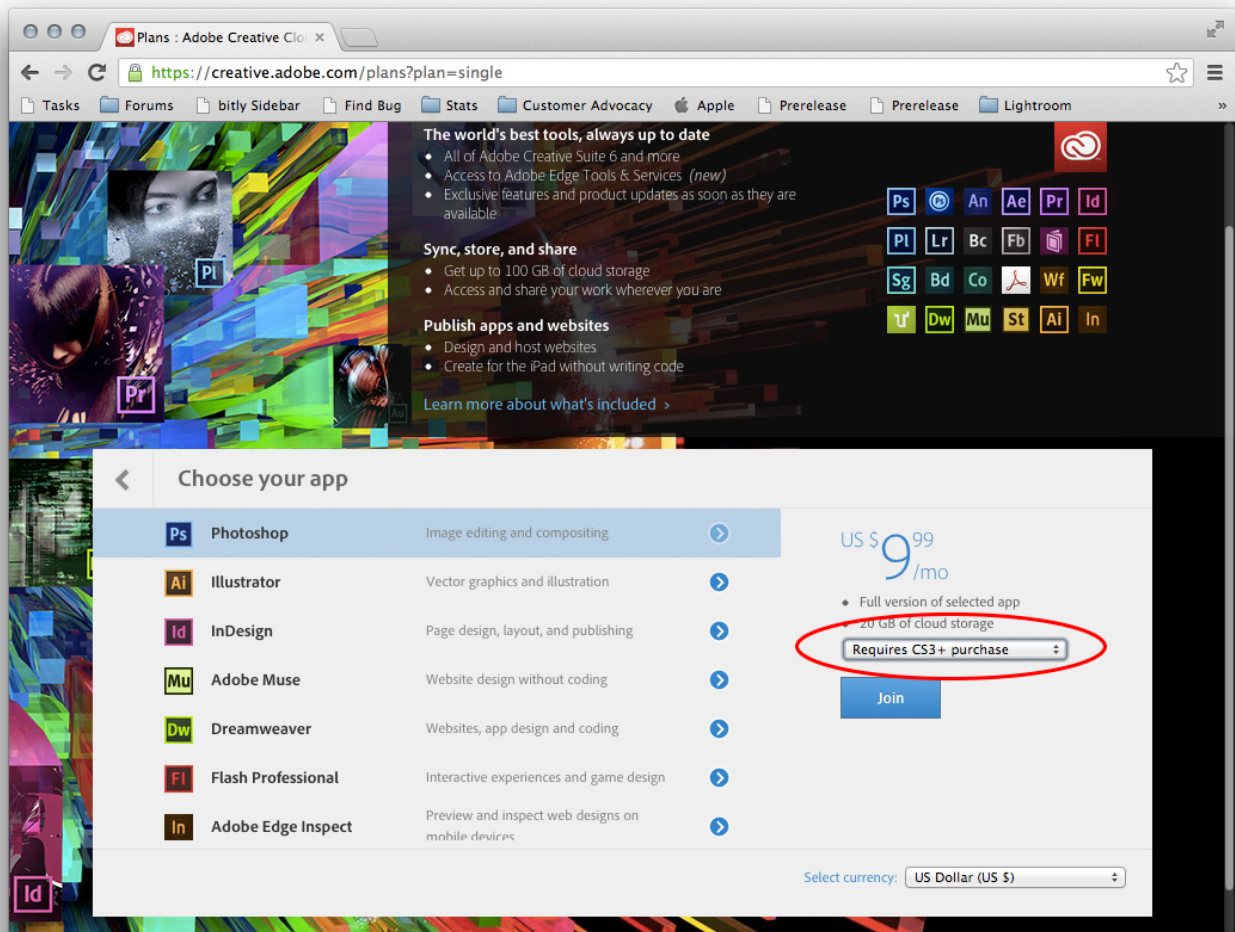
Plans : Adobe Creative Clo ×

https://creative.adobe.com/plans?plan=single

Tasks Forums bitly Sidebar Find Bug Stats Customer Advocacy Apple Prerelease Prerelease Lightroom »

The world's best tools, always up to date
- All of Adobe Creative Suite 6 and more
- Access to Adobe Edge Tools & Services (new)
- Exclusive features and product updates as soon as they are available

Sync, store, and share
- Get up to 100 GB of cloud storage
- Access and share your work wherever you are

Publish apps and websites
- Design and host websites
- Create for the iPad without writing code

Learn more about what's included ›

Pl Pr Au

Ps An Ae Pr Id Pl Lr Bc Fb Fl Sg Bd Co Wf Fw Dw Mu St Ai In

Choose your app

| | | |
|---|---|---|
| Ps | Photoshop | Image editing and compositing |
| Ai | Illustrator | Vector graphics and illustration |
| Id | InDesign | Page design, layout, and publishing |
| Mu | Adobe Muse | Website design without coding |
| Dw | Dreamweaver | Websites, app design and coding |
| Fl | Flash Professional | Interactive experiences and game design |
| In | Adobe Edge Inspect | Preview and inspect web designs on mobile devices |

US $ 9 99 /mo
- Full version of selected app
- 20 GB of cloud storage

Requires CS3+ purchase

Join

Select currency: US Dollar (US $)

Id